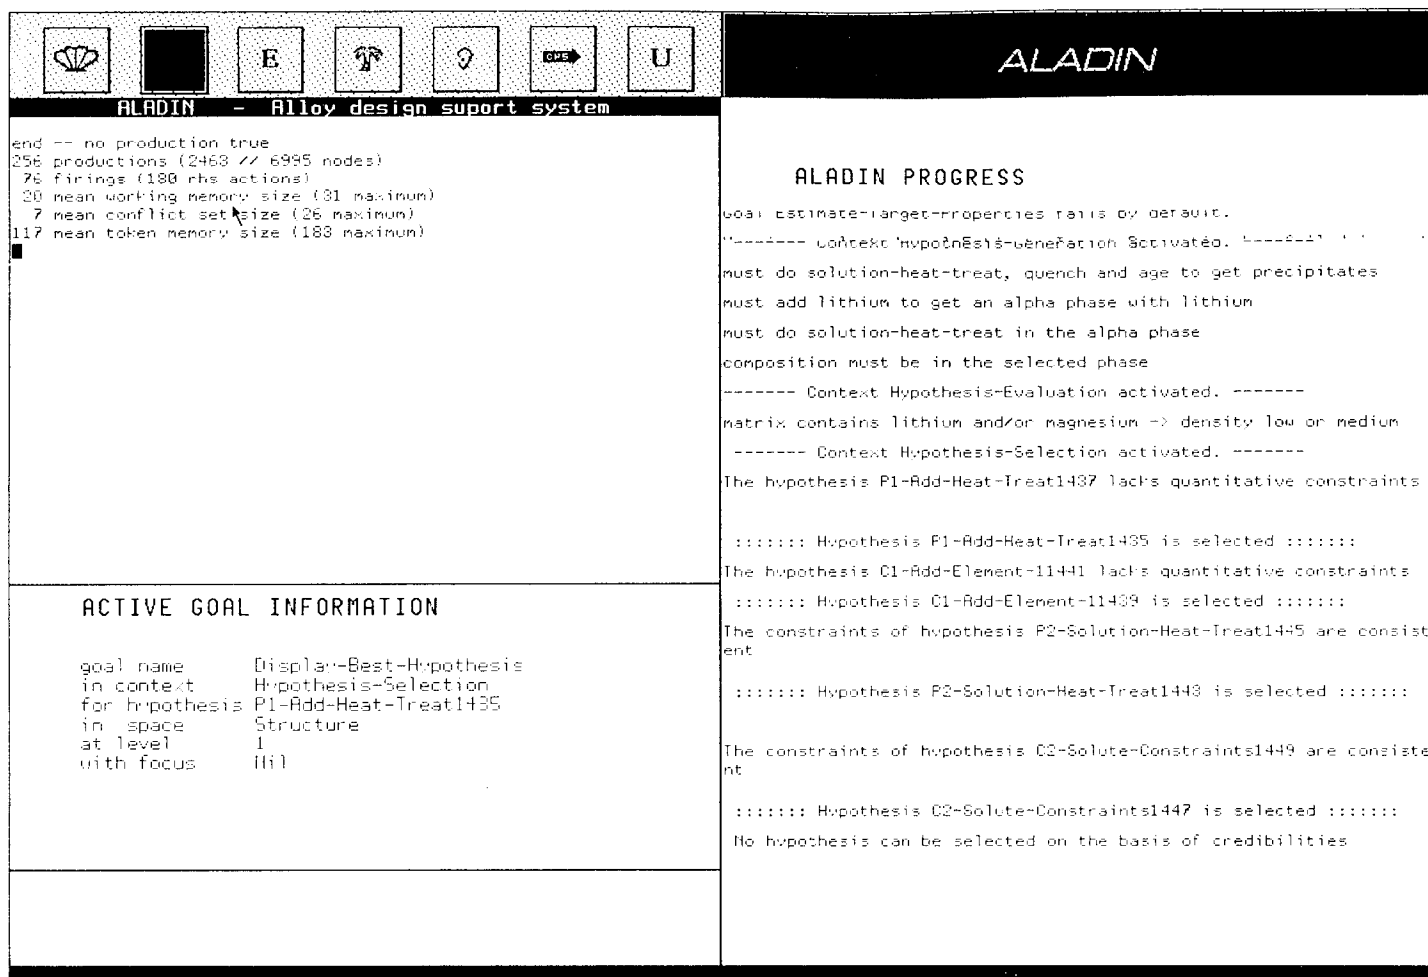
E

OPS

U

ALADIN - Alloy design suport system

end -- no production true
256 productions (2463 // 6995 nodes)
76 firings (180 rhs actions)
20 mean working memory size (31 maximum)
7 mean conflict set size (26 maximum)
117 mean token memory size (183 maximum)

ACTIVE GOAL INFORMATION

goal name Display-Best-Hypothesis
in context Hypothesis-Selection
for hypothesis P1-Add-Heat-Treat1435
in space Structure
at level 1
with focus Nil

ALADIN

ALADIN PROGRESS

Goal Estimate-Target-Properties fails by default.

------- Context Hypothesis-Generation activated. -------

must do solution-heat-treat, quench and age to get precipitates

must add lithium to get an alpha phase with lithium

must do solution-heat-treat in the alpha phase

composition must be in the selected phase

------- Context Hypothesis-Evaluation activated. -------

matrix contains lithium and/or magnesium -> density low or medium

------- Context Hypothesis-Selection activated. -------

The hypothesis P1-Add-Heat-Treat1437 lacks quantitative constraints

::::::: Hypothesis P1-Add-Heat-Treat1435 is selected :::::::

The hypothesis C1-Add-Element-11441 lacks quantitative constraints

::::::: Hypothesis C1-Add-Element-11439 is selected :::::::

The constraints of hypothesis P2-Solution-Heat-Treat1445 are consistent

::::::: Hypothesis P2-Solution-Heat-Treat1443 is selected :::::::

The constraints of hypothesis C2-Solute-Constraints1449 are consistent

::::::: Hypothesis C2-Solute-Constraints1447 is selected :::::::

No hypothesis can be selected on the basis of credibilities